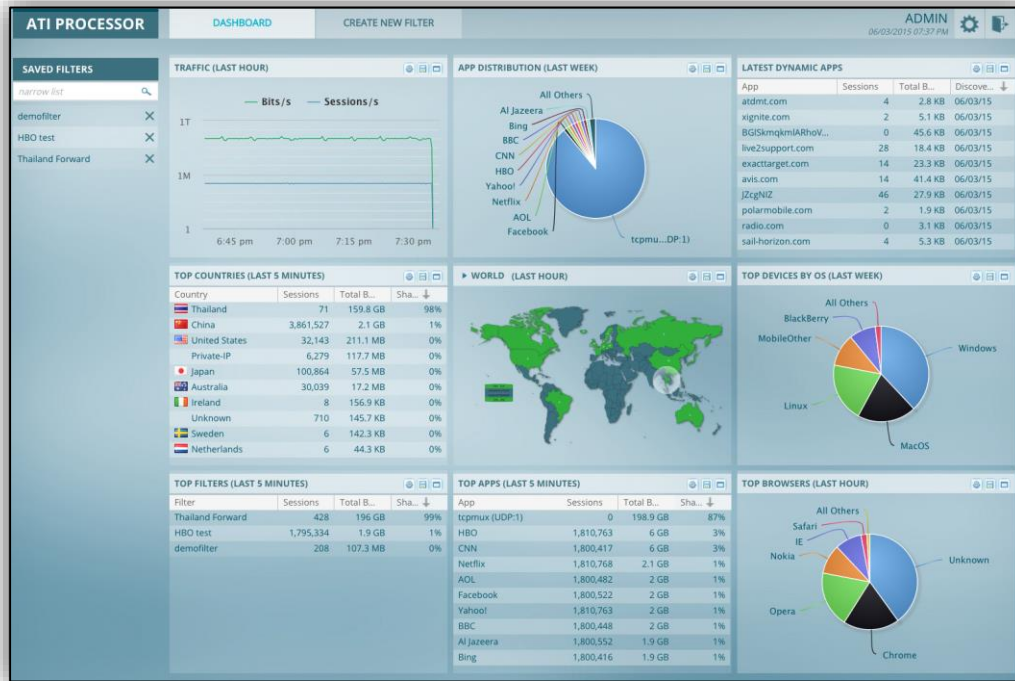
ATI PROCESSOR

DASHBOARD

CREATE NEW FILTER

ADMIN
06/03/2015 07:37 PM

SAVED FILTERS

narrow list

demofilter

HBO test

Thailand Forward

TRAFFIC (LAST HOUR)

Bits/s

Sessions/s

1T

1M

1

6:45 pm

7:00 pm

7:15 pm

7:30 pm

APP DISTRIBUTION (LAST WEEK)

All Others

Al Jazeera

Bing

BBC

CNN

HBO

Yahoo!

Netflix

AOL

Facebook

tcpmu....DP:1)

LATEST DYNAMIC APPS

| App | Sessions | Total B... | Discove... |
|---|---|---|---|
| atdmt.com | 4 | 2.8 KB | 06/03/15 |
| xignite.com | 2 | 5.1 KB | 06/03/15 |
| BGISkmqkmIARhoV... | 0 | 45.6 KB | 06/03/15 |
| live2support.com | 28 | 18.4 KB | 06/03/15 |
| exacttarget.com | 14 | 23.3 KB | 06/03/15 |
| avis.com | 14 | 41.4 KB | 06/03/15 |
| JZcgNIZ | 46 | 27.9 KB | 06/03/15 |
| polarmobile.com | 2 | 1.9 KB | 06/03/15 |
| radio.com | 0 | 3.1 KB | 06/03/15 |
| sail-horizon.com | 4 | 5.3 KB | 06/03/15 |

TOP COUNTRIES (LAST 5 MINUTES)

| Country | Sessions | Total B... | Sha... |
|---|---|---|---|
| Thailand | 71 | 159.8 GB | 98% |
| China | 3,861,527 | 2.1 GB | 1% |
| United States | 32,143 | 211.1 MB | 0% |
| Private-IP | 6,279 | 117.7 MB | 0% |
| Japan | 100,864 | 57.5 MB | 0% |
| Australia | 30,039 | 17.2 MB | 0% |
| Ireland | 8 | 156.9 KB | 0% |
| Unknown | 710 | 145.7 KB | 0% |
| Sweden | 6 | 142.3 KB | 0% |
| Netherlands | 6 | 44.3 KB | 0% |

WORLD (LAST HOUR)

TOP DEVICES BY OS (LAST WEEK)

All Others

BlackBerry

MobileOther

Windows

Linux

MacOS

TOP FILTERS (LAST 5 MINUTES)

| Filter | Sessions | Total B... | Sha... |
|---|---|---|---|
| Thailand Forward | 428 | 196 GB | 99% |
| HBO test | 1,795,334 | 1.9 GB | 1% |
| demofilter | 208 | 107.3 MB | 0% |

TOP APPS (LAST 5 MINUTES)

| App | Sessions | Total B... | Sha... |
|---|---|---|---|
| tcpmux (UDP:1) | 0 | 198.9 GB | 87% |
| HBO | 1,810,763 | 6 GB | 3% |
| CNN | 1,800,417 | 6 GB | 3% |
| Netflix | 1,810,768 | 2.1 GB | 1% |
| AOL | 1,800,482 | 2 GB | 1% |
| Facebook | 1,800,522 | 2 GB | 1% |
| Yahoo! | 1,810,763 | 2 GB | 1% |
| BBC | 1,800,448 | 2 GB | 1% |
| Al Jazeera | 1,800,552 | 1.9 GB | 1% |
| Bing | 1,800,416 | 1.9 GB | 1% |

TOP BROWSERS (LAST HOUR)

All Others

Safari

IE

Nokia

Unknown

Opera

Chrome